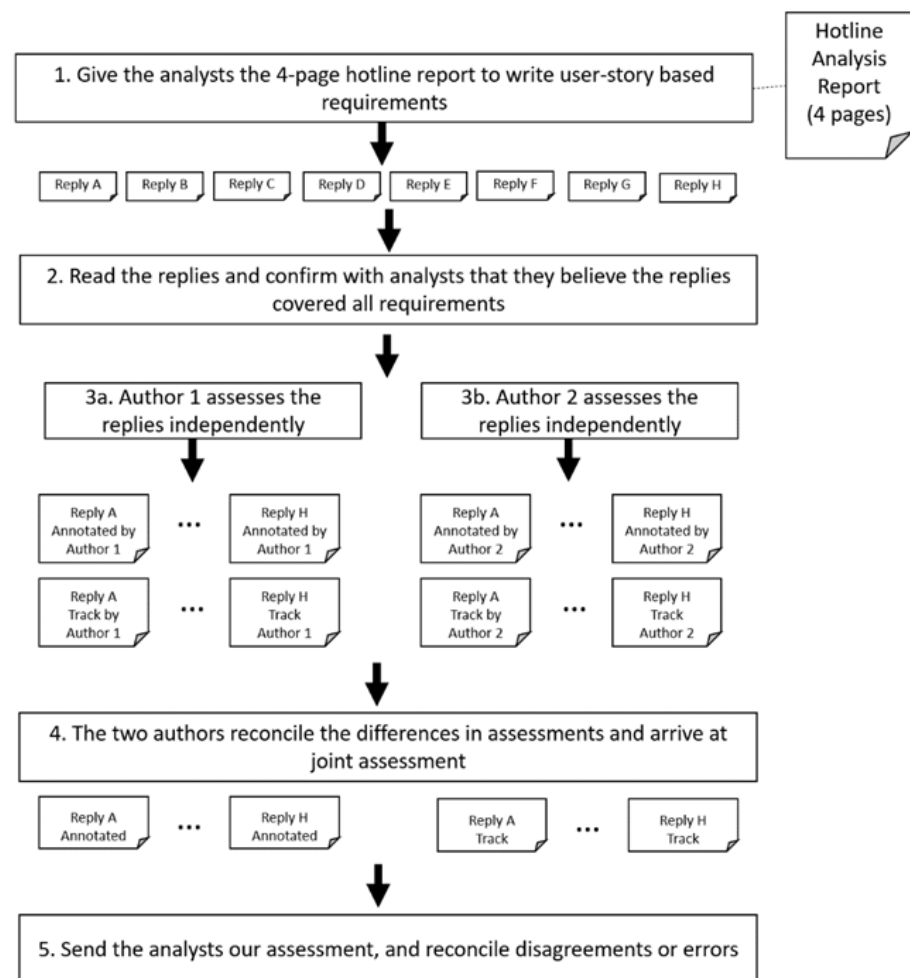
Hotline Analysis Report (4 pages)

1. Give the analysts the 4-page hotline report to write user-story based requirements

Reply A
Reply B
Reply C
Reply D
Reply E
Reply F
Reply G
Reply H

2. Read the replies and confirm with analysts that they believe the replies covered all requirements

3a. Author 1 assesses the replies independently

Reply A Annotated by Author 1
...
Reply H Annotated by Author 1

Reply A Track by Author 1
...
Reply H Track Author 1

3b. Author 2 assesses the replies independently

Reply A Annotated by Author 2
...
Reply H Annotated by Author 2

Reply A Track by Author 2
...
Reply H Track Author 2

4. The two authors reconcile the differences in assessments and arrive at joint assessment

Reply A Annotated
...
Reply H Annotated

Reply A Track
...
Reply H Track

5. Send the analysts our assessment, and reconcile disagreements or errors